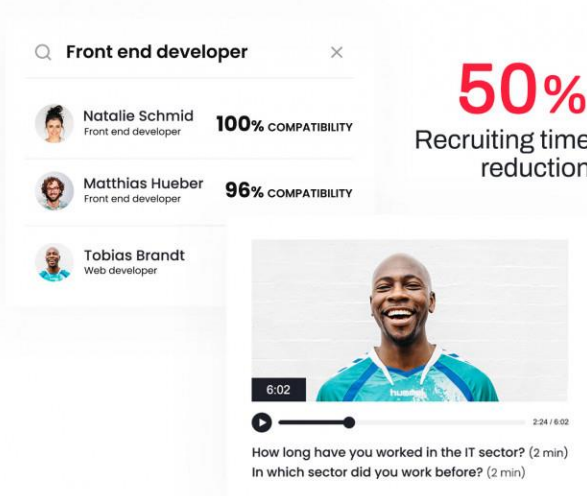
Front end developer

Natalie Schmid
Front end developer
100% COMPATIBILITY

Matthias Hueber
Front end developer
96% COMPATIBILITY

Tobias Brandt
Web developer

50%
Recruiting time
reduction

hummel

6:02

2:24 / 6:02

How long have you worked in the IT sector? (2 min)
In which sector did you work before? (2 min)